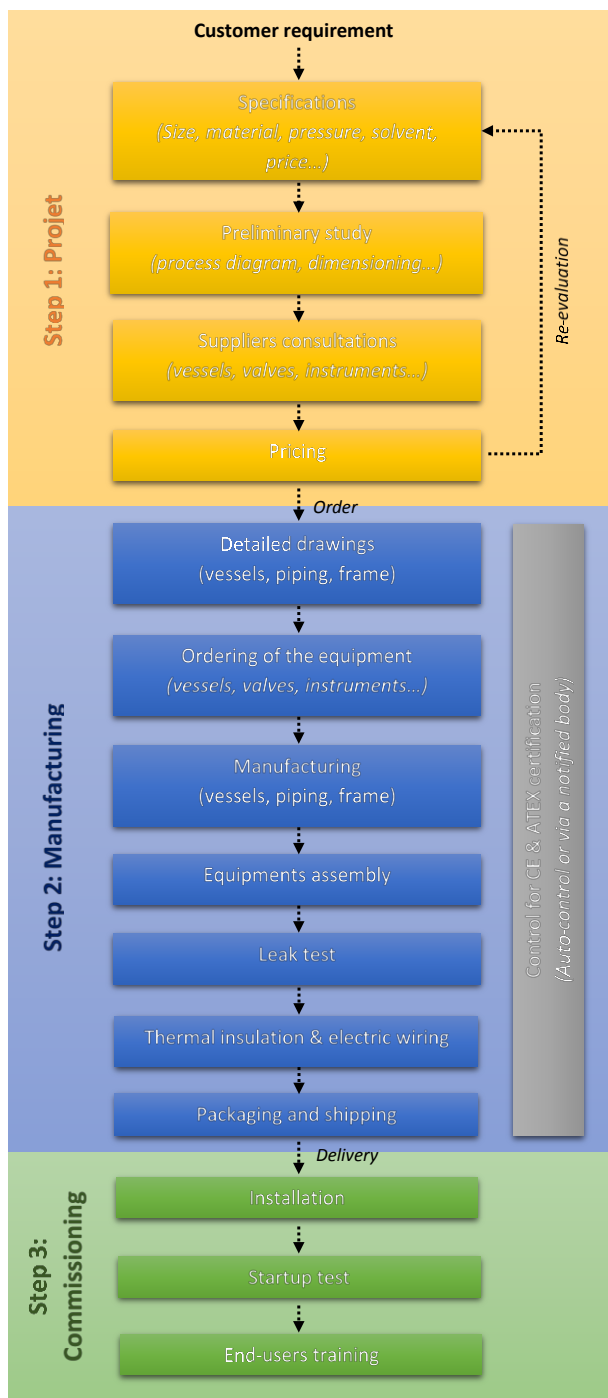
Customer requirement

Step 1: Projet

Specifications
(Size, material, pressure, solvent, price...)

Preliminary study
(process diagram, dimensioning...)

Suppliers consultations
(vessels, valves, instruments...)

Pricing

Re-evaluation

Order

Step 2: Manufacturing

Detailed drawings
(vessels, piping, frame)

Ordering of the equipment
(vessels, valves, instruments...)

Manufacturing
(vessels, piping, frame)

Equipments assembly

Leak test

Thermal insulation & electric wiring

Packaging and shipping

Control for CE & ATEX certification
(Auto-control or via a notified body)

Delivery

Step 3: Commissioning

Installation

Startup test

End-users training